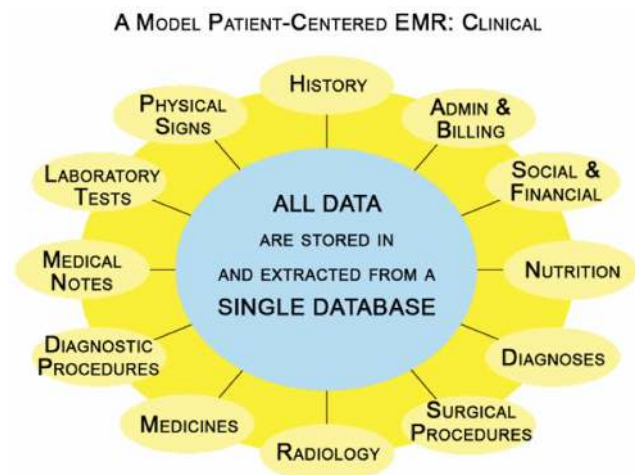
A Model Patient-Centered EMR: Clinical

History

Admin & Billing

Social & Financial

Nutrition

Diagnoses

Surgical Procedures

Radiology

Medicines

Diagnostic Procedures

Medical Notes

Laboratory Tests

Physical Signs

ALL DATA ARE STORED IN AND EXTRACTED FROM A SINGLE DATABASE